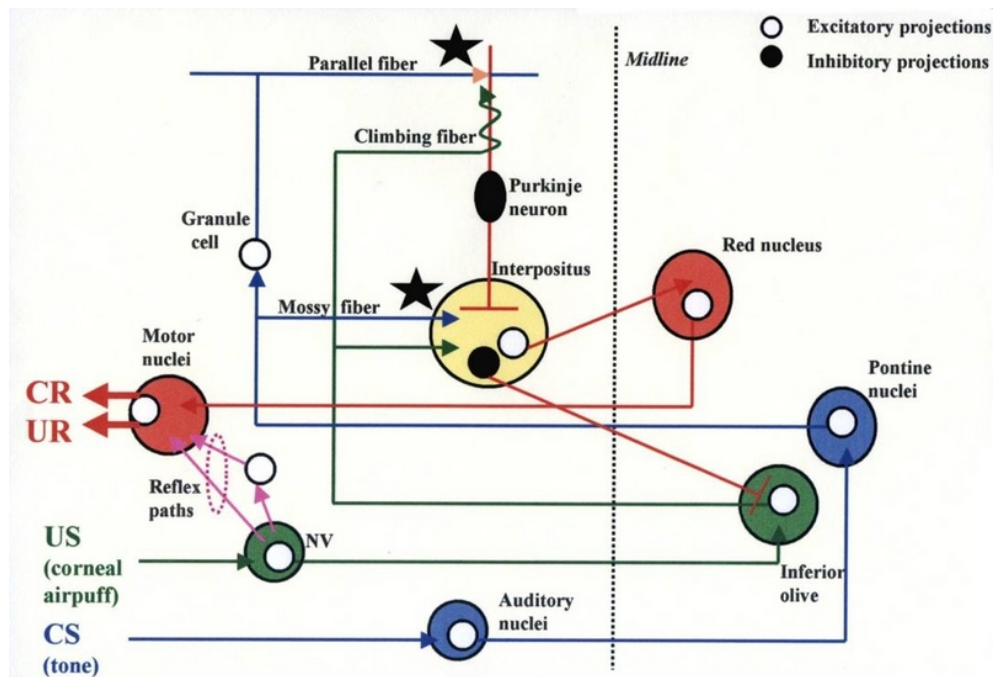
Excitatory projections
Inhibitory projections
Midline
Parallel fiber
Climbing fiber
Purkinje neuron
Granule cell
Interpositus
Red nucleus
Mossy fiber
Motor nuclei
Pontine nuclei
CR
UR
Reflex paths
US (corneal airpuff)
NV
Inferior olive
Auditory nuclei
CS (tone)